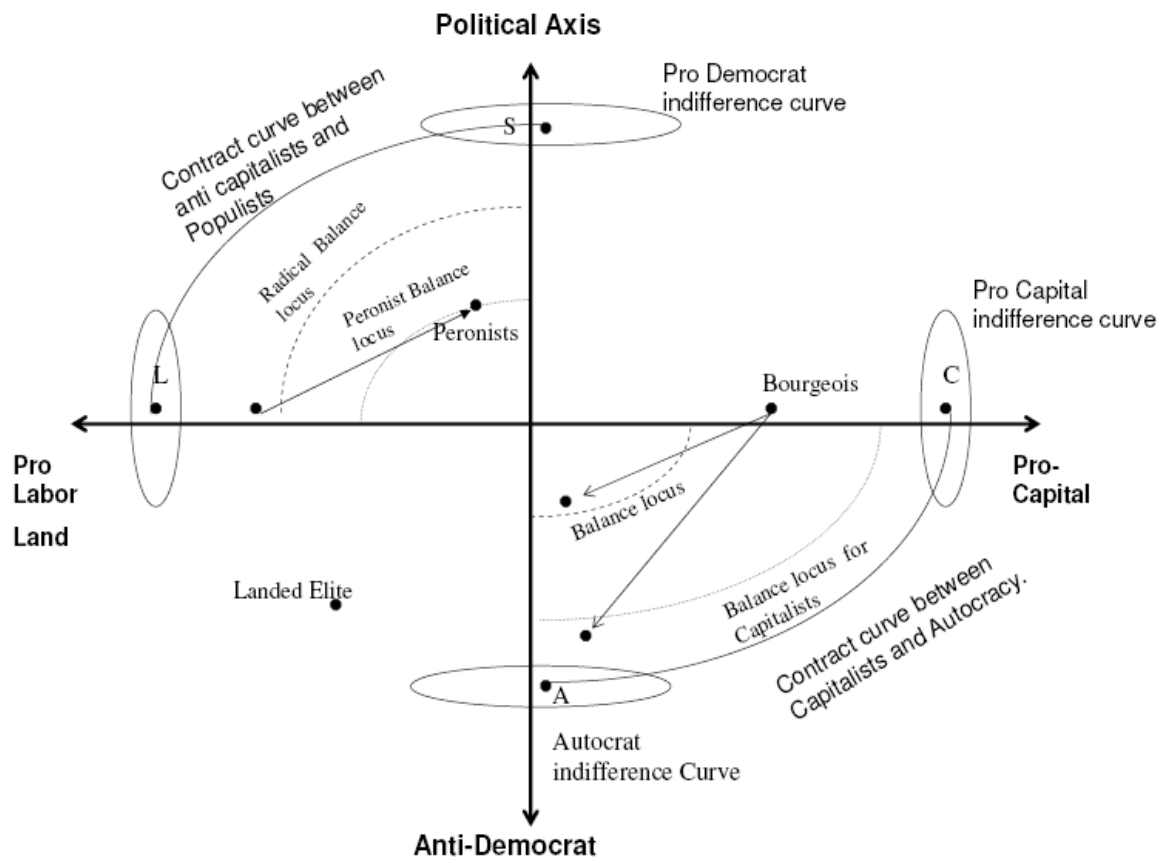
Political Axis

Pro Democrat indifference curve

Contract curve between anti capitalists and Populists

S

Radical Balance locus

Peronist Balance locus

Peronists

Pro Capital indifference curve

L

Bourgeois

C

Pro Labor

Land

Pro-Capital

Balance locus

Landed Elite

Balance locus for Capitalists

Contract curve between Capitalists and Autocracy.

A

Autocrat indifference Curve

Anti-Democrat